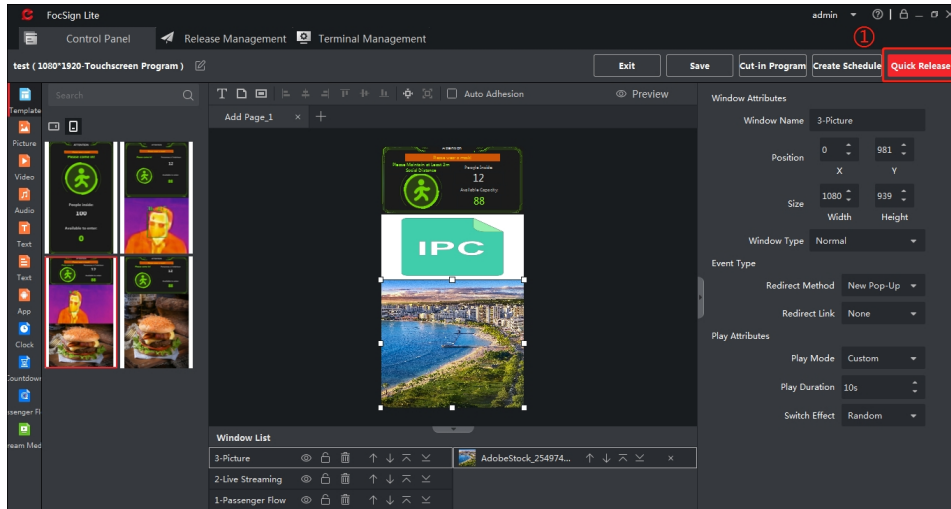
FocSign Lite

admin

Control Panel

Release Management

Terminal Management

test ( 1080*1920-Touchscreen Program )

①

Exit

Save

Cut-in Program

Create Schedule

Quick Release

Template

Picture

Video

Audio

Text

Text

App

Clock

Countdown

Passenger Fl

Stream Med

Search

Auto Adhesion

Preview

Add Page_1

Please come in

People Inside

100

Available to enter

0

12

Please Maintain at Least 2m Social Distance

People Inside

12

Available Capacity

88

IPC

Window List

3-Picture

2-Live Streaming

1-Passenger Flow

AdobeStock_254974...

Window Attributes

Window Name 3-Picture

Position 0 981

X Y

Size 1080 939

Width Height

Window Type Normal

Event Type

Redirect Method New Pop-Up

Redirect Link None

Play Attributes

Play Mode Custom

Play Duration 10s

Switch Effect Random